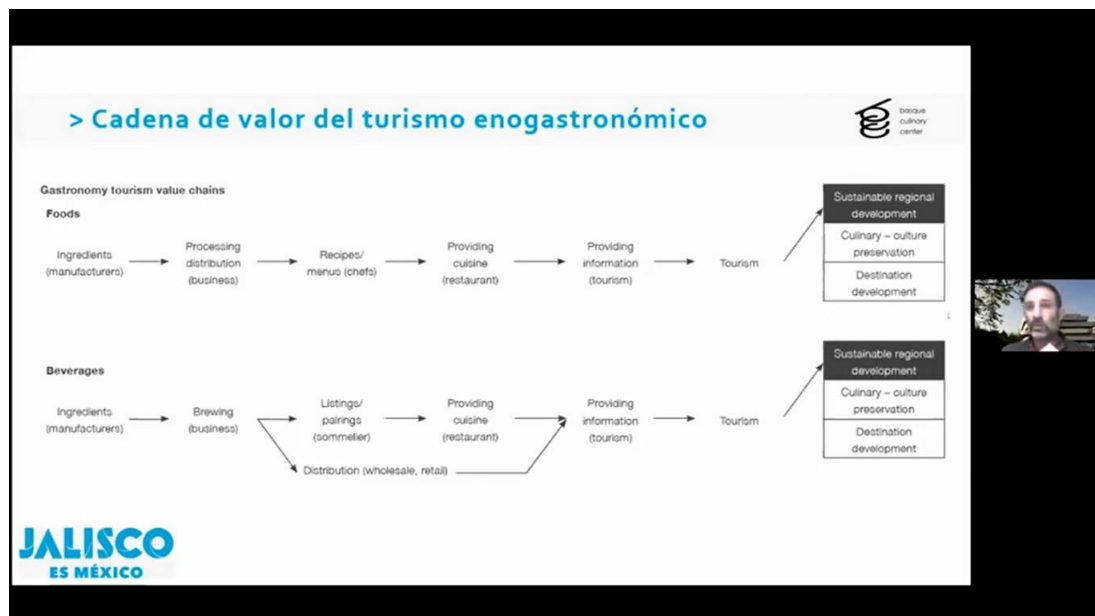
> Cadena de valor del turismo enogastronómico

basque culinary center

Gastronomy tourism value chains

Foods

Ingredients (manufacturers) → Processing distribution (business) → Recipes/ menus (chefs) → Providing cuisine (restaurant) → Providing information (tourism) → Tourism

Sustainable regional development
Culinary – culture preservation
Destination development

Beverages

Ingredients (manufacturers) → Brewing (business) → Listings/ pairings (sommelier) → Providing cuisine (restaurant) → Providing information (tourism) → Tourism

Distribution (wholesale, retail)

Sustainable regional development
Culinary – culture preservation
Destination development

JALISCO
ES MÉXICO